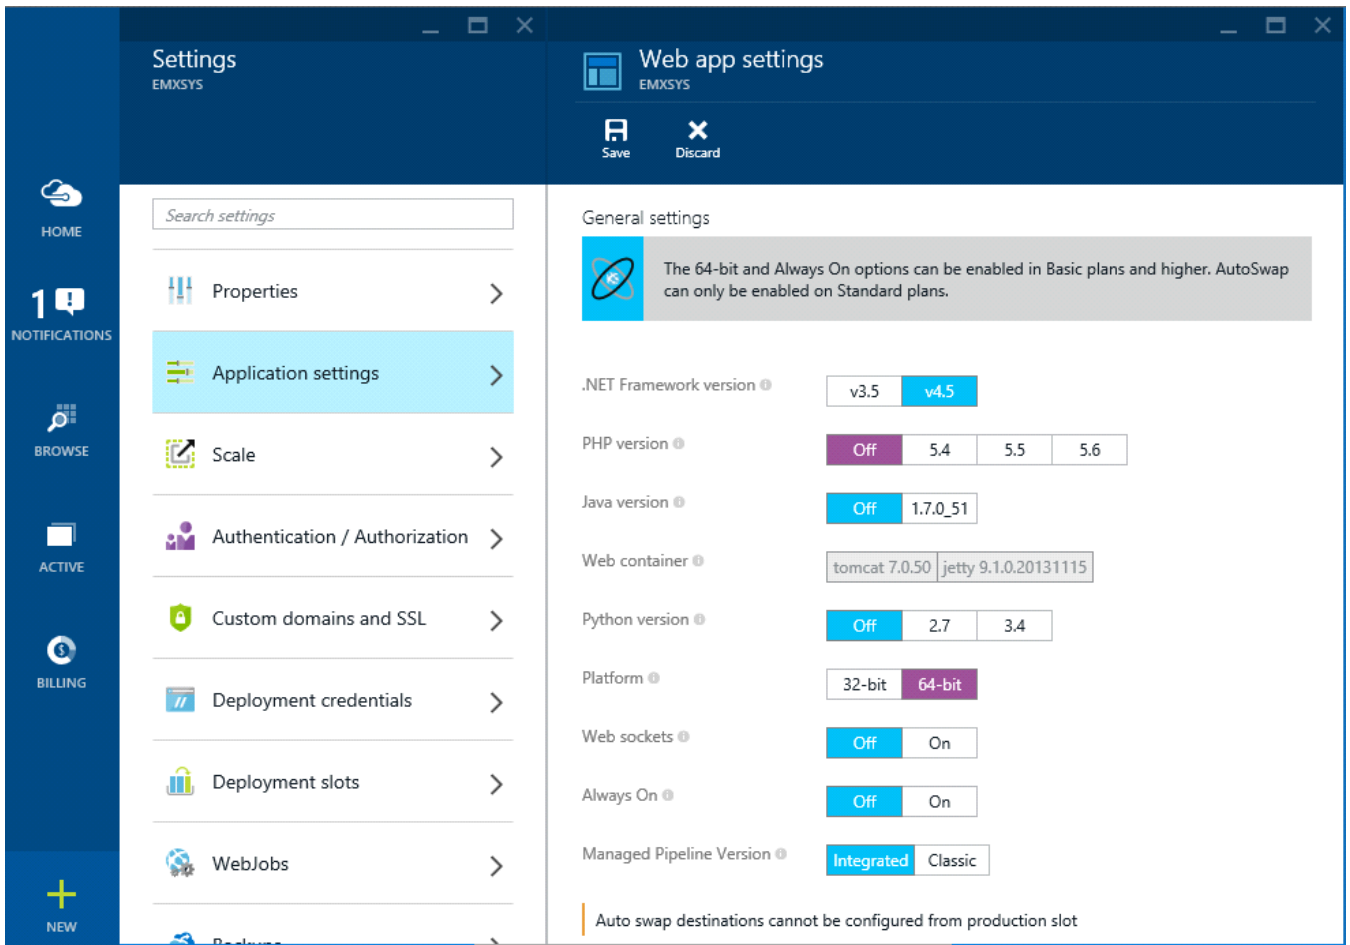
HOME

1

NOTIFICATIONS

BROWSE

ACTIVE

BILLING

NEW

Settings
EMXSYS

Search settings

Properties

Application settings

Scale

Authentication / Authorization

Custom domains and SSL

Deployment credentials

Deployment slots

WebJobs

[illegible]

Web app settings
EMXSYS

Save

Discard

General settings

The 64-bit and Always On options can be enabled in Basic plans and higher. AutoSwap can only be enabled on Standard plans.

| .NET Framework version | v3.5 | v4.5 | | |
|---|---|---|---|---|
| PHP version | Off | 5.4 | 5.5 | 5.6 |
| Java version | Off | 1.7.0_51 | | |
| Web container | tomcat 7.0.50 | jetty 9.1.0.20131115 | | |
| Python version | Off | 2.7 | 3.4 | |
| Platform | 32-bit | 64-bit | | |
| Web sockets | Off | On | | |
| Always On | Off | On | | |
| Managed Pipeline Version | Integrated | Classic | | |

Auto swap destinations cannot be configured from production slot